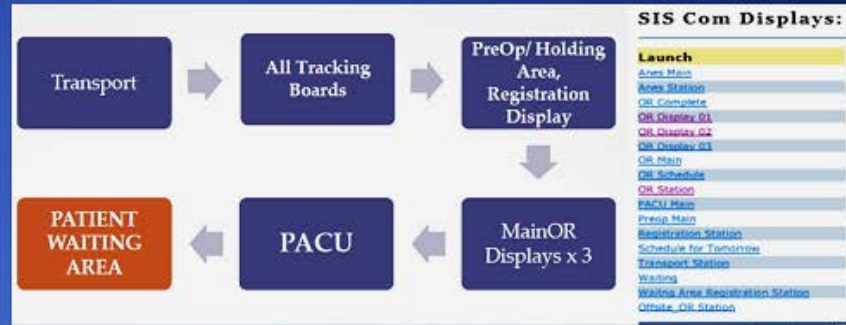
Transport

All Tracking Boards

PreOp/ Holding Area, Registration Display

MainOR Displays x 3

PACU

PATIENT WAITING AREA

SIS Com Displays:

Launch
Anes Main
Anes Station
OR Complete
OR Display 01
OR Display 02
OR Display 03
OR Main
OR Schedule
OR Station
PACU Main
Preop Main
Registration Station
Schedule for Tomorrow
Transport Station
Waiting
Waiting Area Registration Station
Offsite OR Station